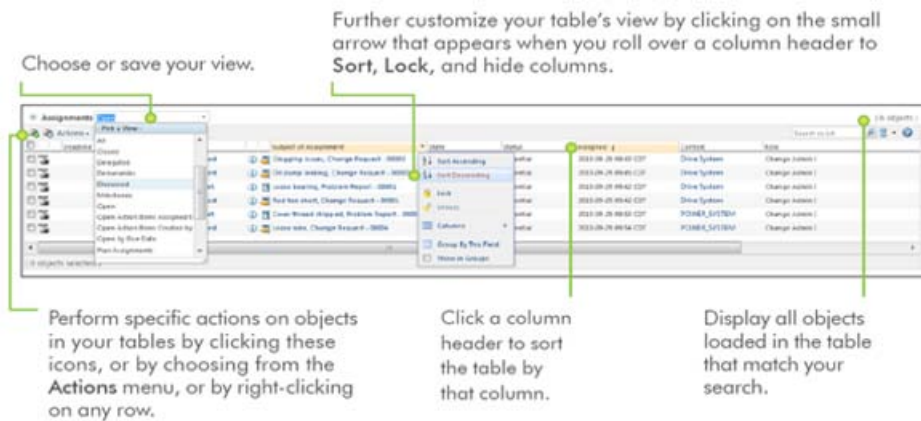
Further customize your table's view by clicking on the small arrow that appears when you roll over a column header to **Sort, Lock,** and hide columns.

Choose or save your view.

Assignments

Actions

Pick a View

All

Closed

Delegated

Deliverables

Disowned

Milestones

Open

Open Albert Baker Assignments

Open Albert Baker Created by

Open by Due Date

Plan Assignments

Subject of Assignment

Shipping Issues, Change Request - 00001

Oil pump leaking, Change Request - 00002

Loose bearing, Problem Report - 00001

Red flex shaft, Change Request - 00001

Cover thread stripped, Problem Report - 000

Loose wire, Change Request - 00004

Sort Ascending

Sort Descending

Lock

Unlock

Columns

Group By This Field

Show in Groups

Name

Status

Assigned

Context

Role

2013-09-29 09:42 CDT

2013-09-29 09:45 CDT

2013-09-29 09:42 CDT

2013-09-29 09:42 CDT

2013-09-29 09:50 CDT

2013-09-29 09:54 CDT

Drive System

Drive System

Drive System

Drive System

POWER_SYSTEM

POWER_SYSTEM

Change Admin I

Change Admin I

Change Admin I

Change Admin I

Change Admin I

Change Admin I

Search in List

(6 objects)

0 objects selected

Perform specific actions on objects in your tables by clicking these icons, or by choosing from the **Actions** menu, or by right-clicking on any row.

Click a column header to sort the table by that column.

Display all objects loaded in the table that match your search.